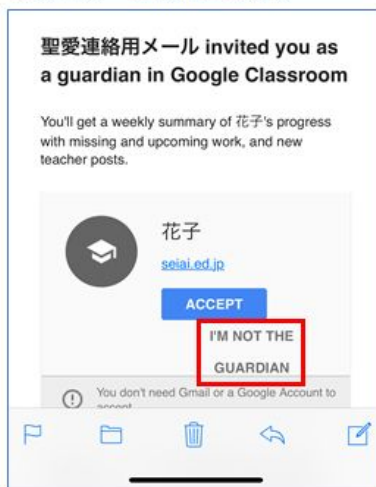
聖愛連絡用メール invited you as a guardian in Google Classroom

You'll get a weekly summary of 花子's progress with missing and upcoming work, and new teacher posts.

花子

seiai.ed.jp

ACCEPT

I'M NOT THE GUARDIAN

You don't need Gmail or a Google Account to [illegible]